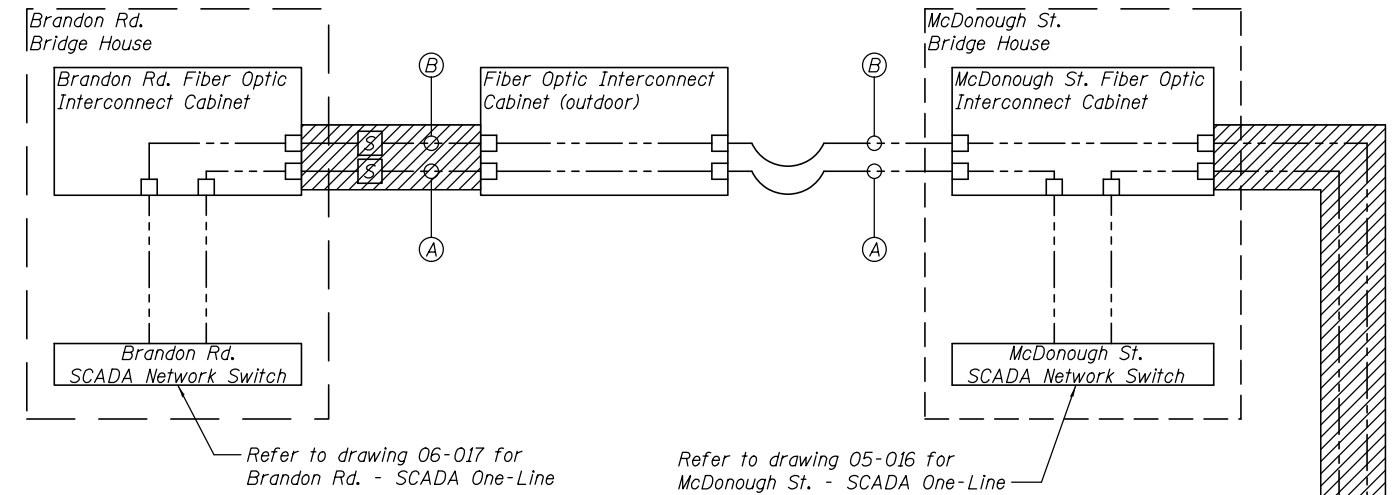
Brandon Rd.
Bridge House

Brandon Rd. Fiber Optic
Interconnect Cabinet

B

S

S

A

Fiber Optic Interconnect
Cabinet (outdoor)

B

A

McDonough St.
Bridge House

McDonough St. Fiber Optic
Interconnect Cabinet

Brandon Rd.
SCADA Network Switch

McDonough St.
SCADA Network Switch

Refer to drawing 06-017 for
Brandon Rd. - SCADA One-Line

Refer to drawing 05-016 for
McDonough St. - SCADA One-Line